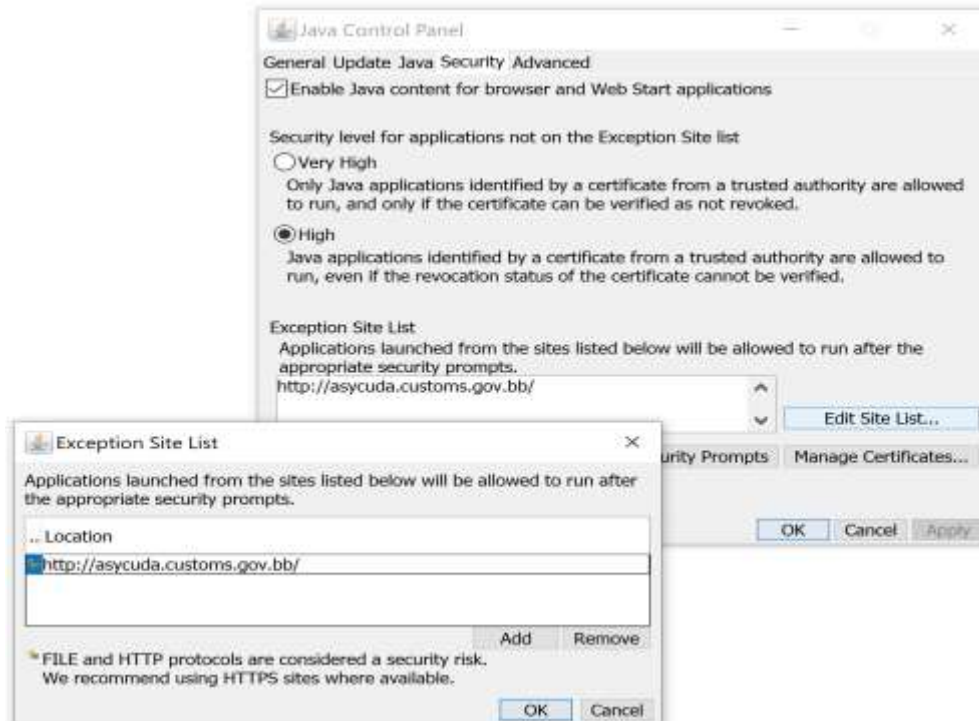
Java Control Panel

General Update Java Security Advanced

Enable Java content for browser and Web Start applications

Security level for applications not on the Exception Site list

Very High

Only Java applications identified by a certificate from a trusted authority are allowed to run, and only if the certificate can be verified as not revoked.

High

Java applications identified by a certificate from a trusted authority are allowed to run, even if the revocation status of the certificate cannot be verified.

Exception Site List

Applications launched from the sites listed below will be allowed to run after the appropriate security prompts.

http://asycuda.customs.gov.bb/

Edit Site List...

urity Prompts Manage Certificates...

OK Cancel Apply

Exception Site List

Applications launched from the sites listed below will be allowed to run after the appropriate security prompts.

.. Location

http://asycuda.customs.gov.bb/

Add Remove

FILE and HTTP protocols are considered a security risk. We recommend using HTTPS sites where available.

OK Cancel